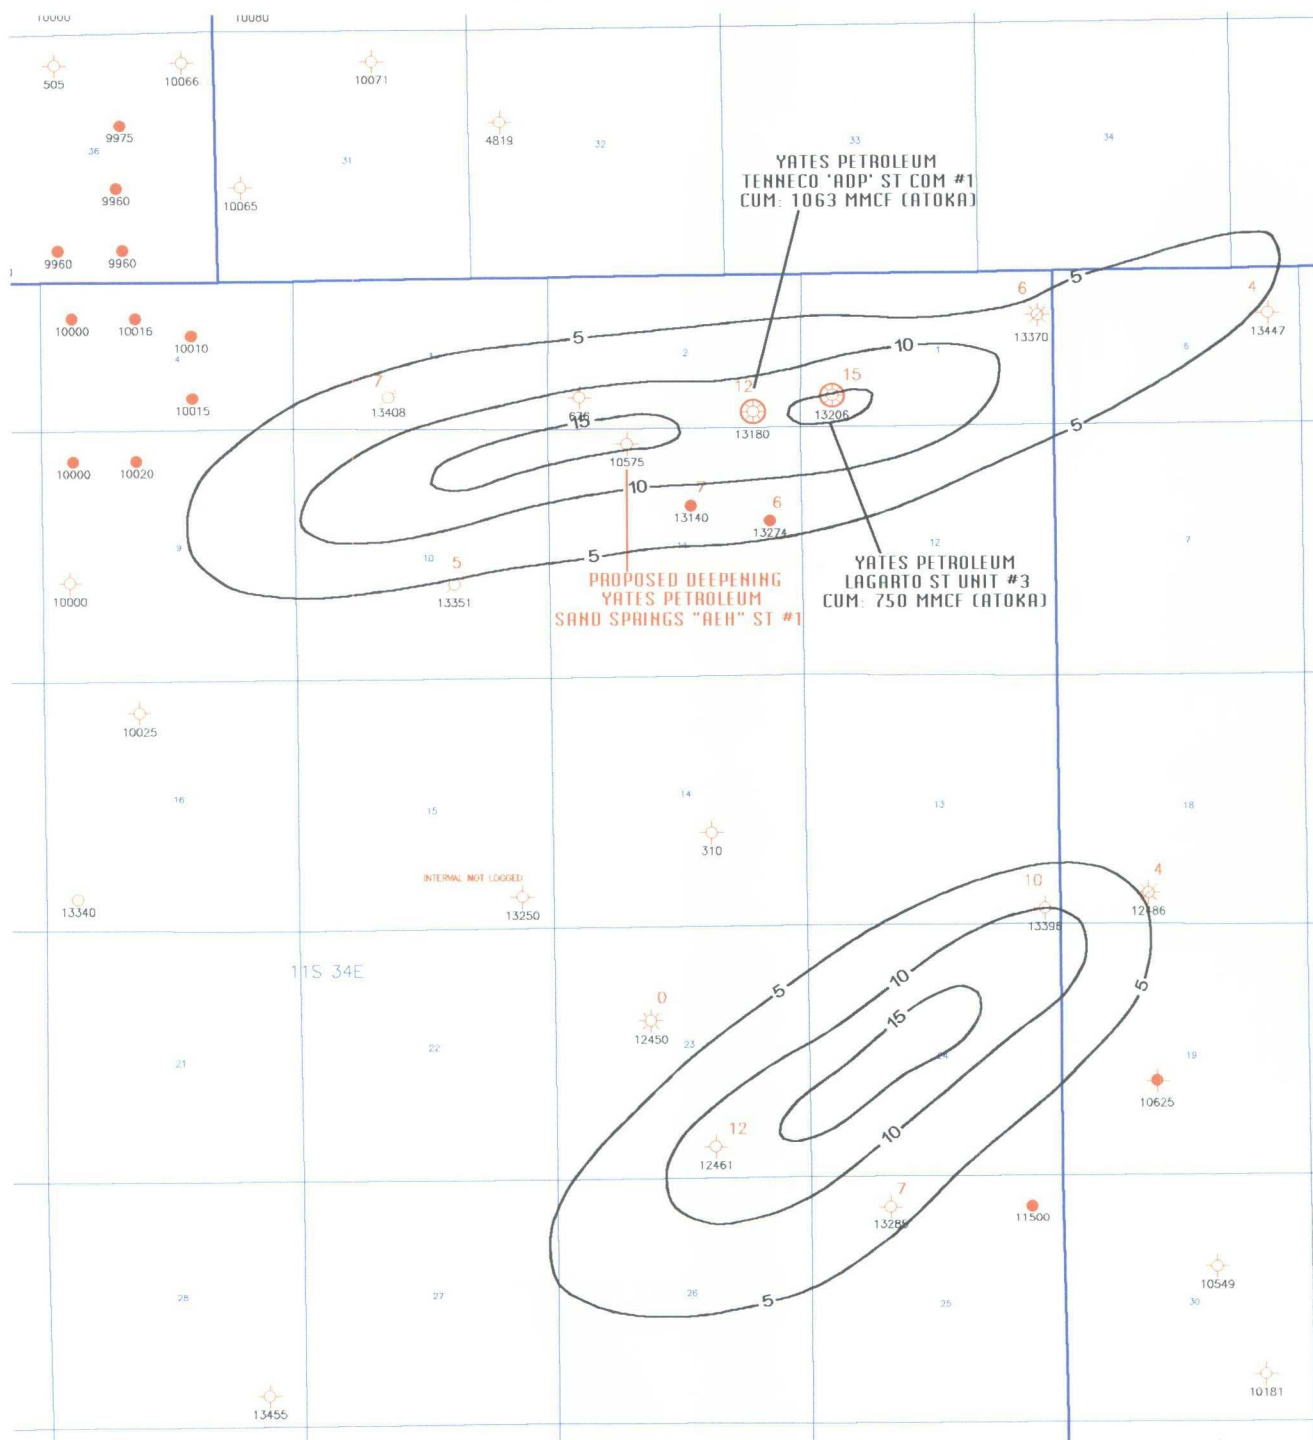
10000
10080
505
10066
10071
9975
36
4819
32
33
34
31
9960
10065
9960
9960
YATES PETROLEUM
TENNECO 'ADP' ST COM #1
CUM: 1063 MMCF (ATOKA)
5
6
4
10000
10016
10010
4
13370
13447
5
10
2
1
6
7
13408
10015
636
15
12
13180
15
13206
5
10000
10020
10575
10
7
13140
6
13274
9
10
5
5
12
7
10000
13351
PROPOSED DEEPENING
YATES PETROLEUM
SAND SPRINGS "AEH" ST #1
YATES PETROLEUM
LAGARTO ST UNIT #3
CUM: 750 MMCF (ATOKA)
10025
16
15
14
13
18
310
INTERVAL NOT LOGGED
10
4
13340
13250
13398
12486
11S 34E
5
10
0
15
5
12450
23
22
24
19
21
10625
12
10
12461
7
13285
11500
28
27
26
5
25
30
10549
13455
10181